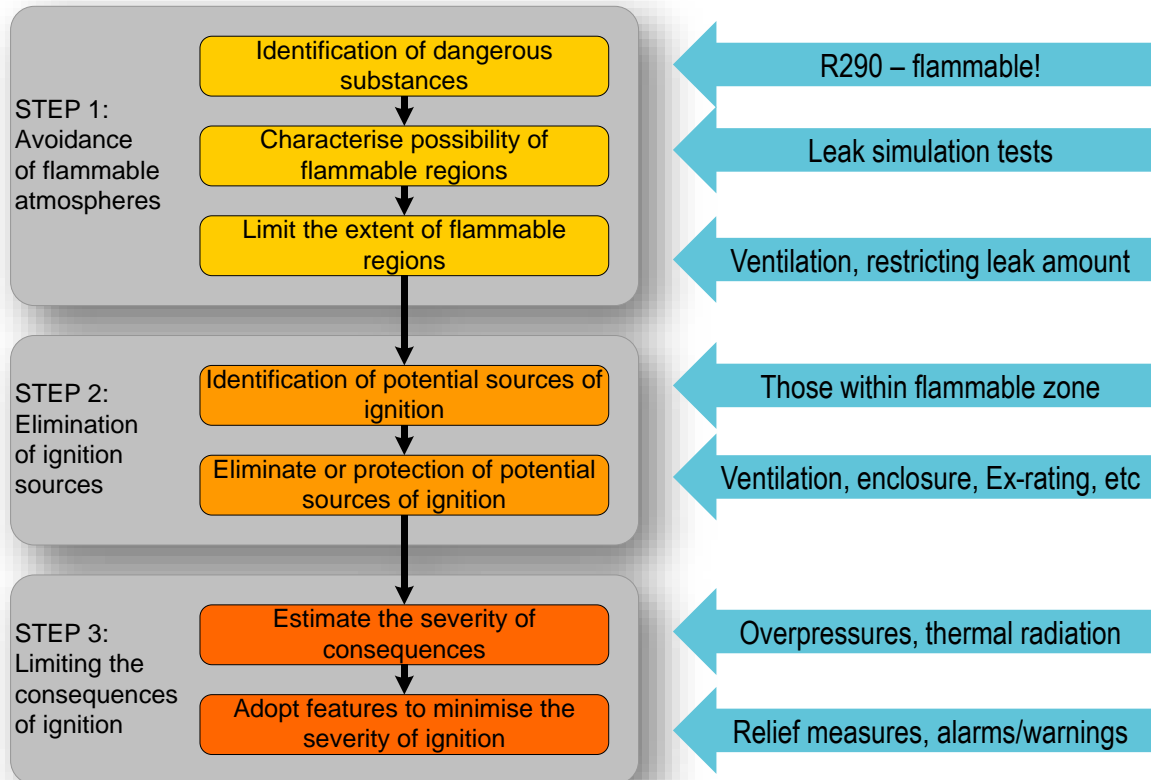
STEP 1: Avoidance of flammable atmospheres

Identification of dangerous substances

Characterise possibility of flammable regions

Limit the extent of flammable regions

R290 – flammable!

Leak simulation tests

Ventilation, restricting leak amount

STEP 2: Elimination of ignition sources

Identification of potential sources of ignition

Eliminate or protection of potential sources of ignition

Those within flammable zone

Ventilation, enclosure, Ex-rating, etc

STEP 3: Limiting the consequences of ignition

Estimate the severity of consequences

Adopt features to minimise the severity of ignition

Overpressures, thermal radiation

Relief measures, alarms/warnings